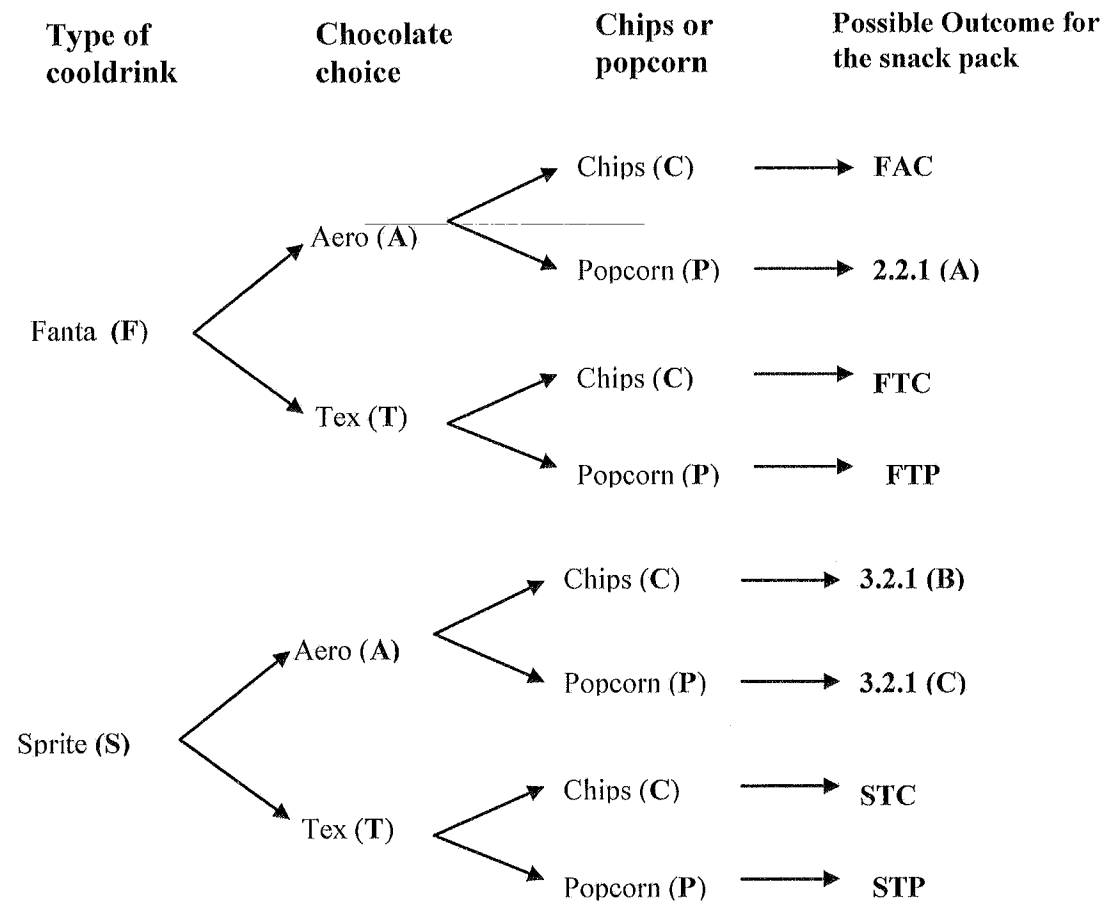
Type of cooldrink

Chocolate choice

Chips or popcorn

Possible Outcome for the snack pack

Fanta (F)

Aero (A)

Chips (C) → FAC

Popcorn (P) → 2.2.1 (A)

Tex (T)

Chips (C) → FTC

Popcorn (P) → FTP

Sprite (S)

Aero (A)

Chips (C) → 3.2.1 (B)

Popcorn (P) → 3.2.1 (C)

Tex (T)

Chips (C) → STC

Popcorn (P) → STP